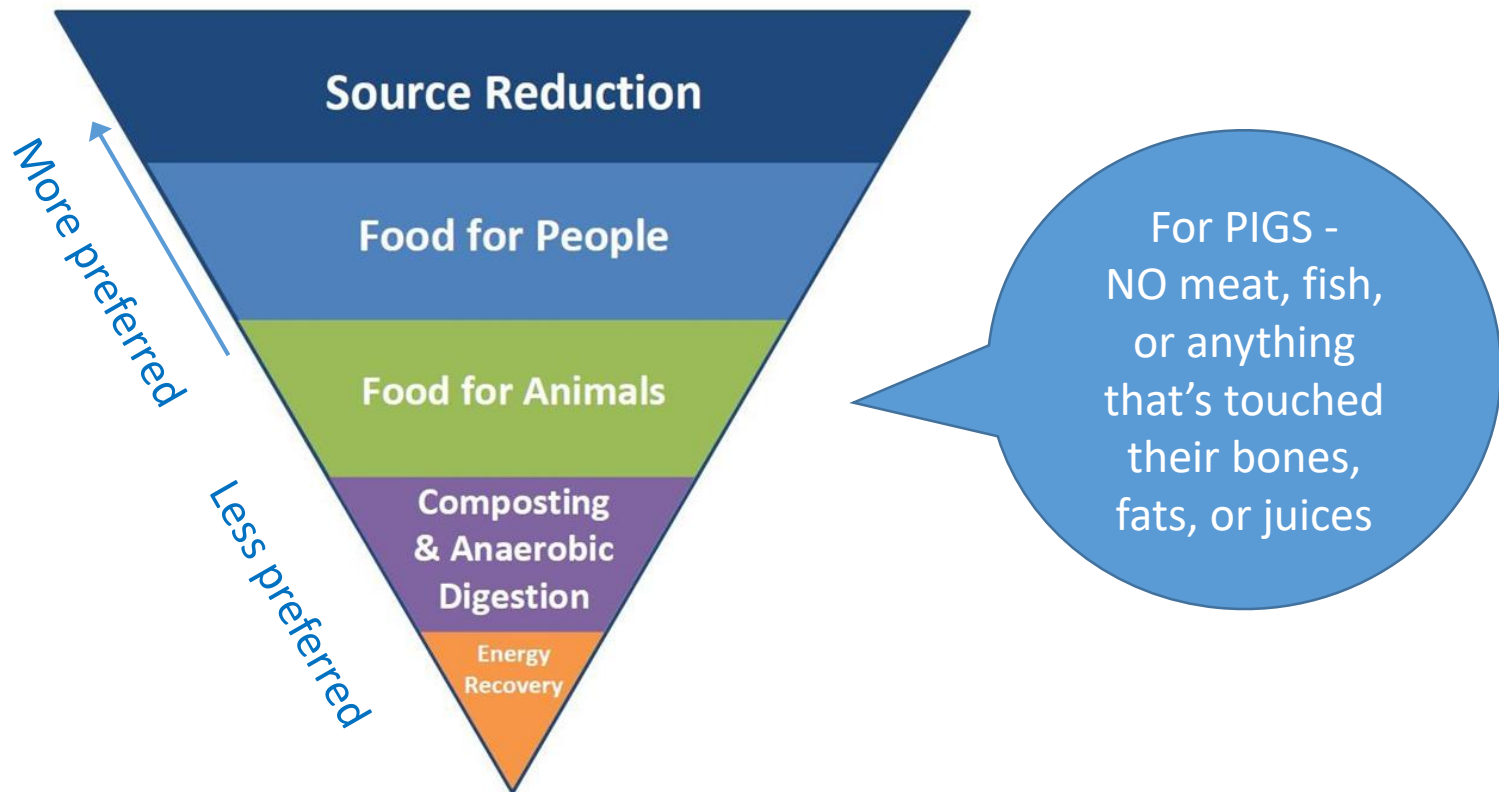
Source Reduction

Food for People

Food for Animals

Composting & Anaerobic Digestion

Energy Recovery

More preferred

Less preferred

For PIGS - NO meat, fish, or anything that's touched their bones, fats, or juices